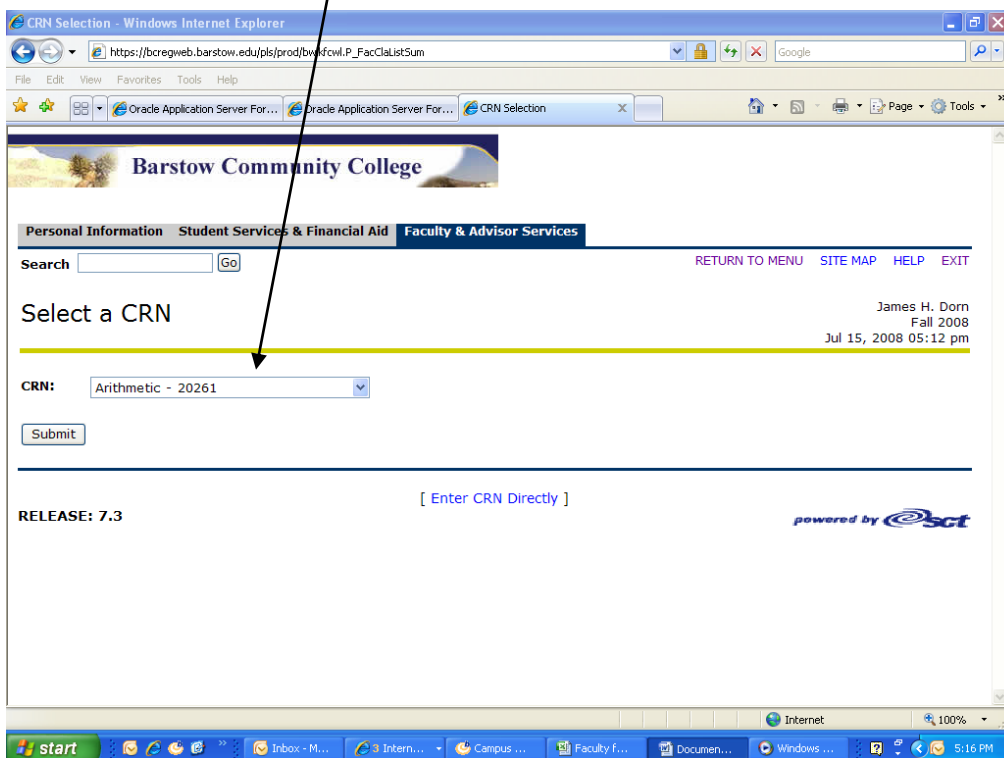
CRN Selection - Windows Internet Explorer

https://bcregweb.barstow.edu/pls/prod/bwlkfcwl.P_FacClaListSum

Google

File Edit View Favorites Tools Help

Oracle Application Server For... Oracle Application Server For... CRN Selection

Page Tools

Barstow Community College

Personal Information Student Services & Financial Aid Faculty & Advisor Services

Search Go

RETURN TO MENU SITE MAP HELP EXIT

Select a CRN

James H. Dorn
Fall 2008
Jul 15, 2008 05:12 pm

CRN: Arithmetic - 20261

Submit

[ Enter CRN Directly ]

RELEASE: 7.3

powered by SCT

Internet 100%

start Inbox - M... 3 Intern... Campus ... Faculty f... Documen... Windows ... 5:16 PM